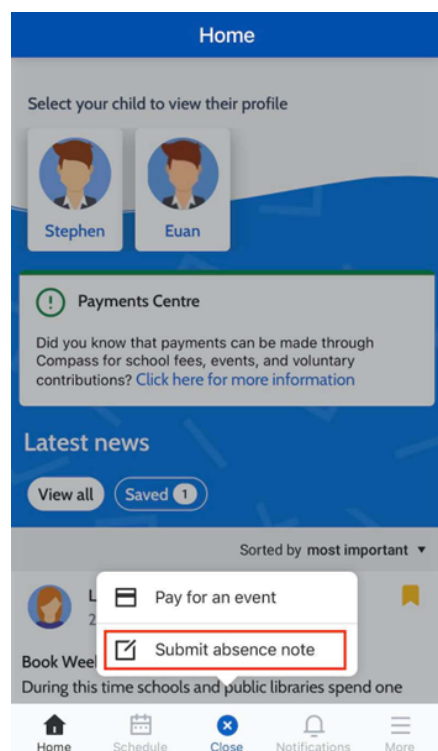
Home

Select your child to view their profile

Stephen

Euan

Payments Centre

Did you know that payments can be made through Compass for school fees, events, and voluntary contributions? Click here for more information

Latest news

View all

Saved 1

Sorted by most important ▾

L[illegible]

2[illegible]

Pay for an event

Submit absence note

Book Weel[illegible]

During this time schools and public libraries spend one

Home

Schedule

Close

Notifications

More